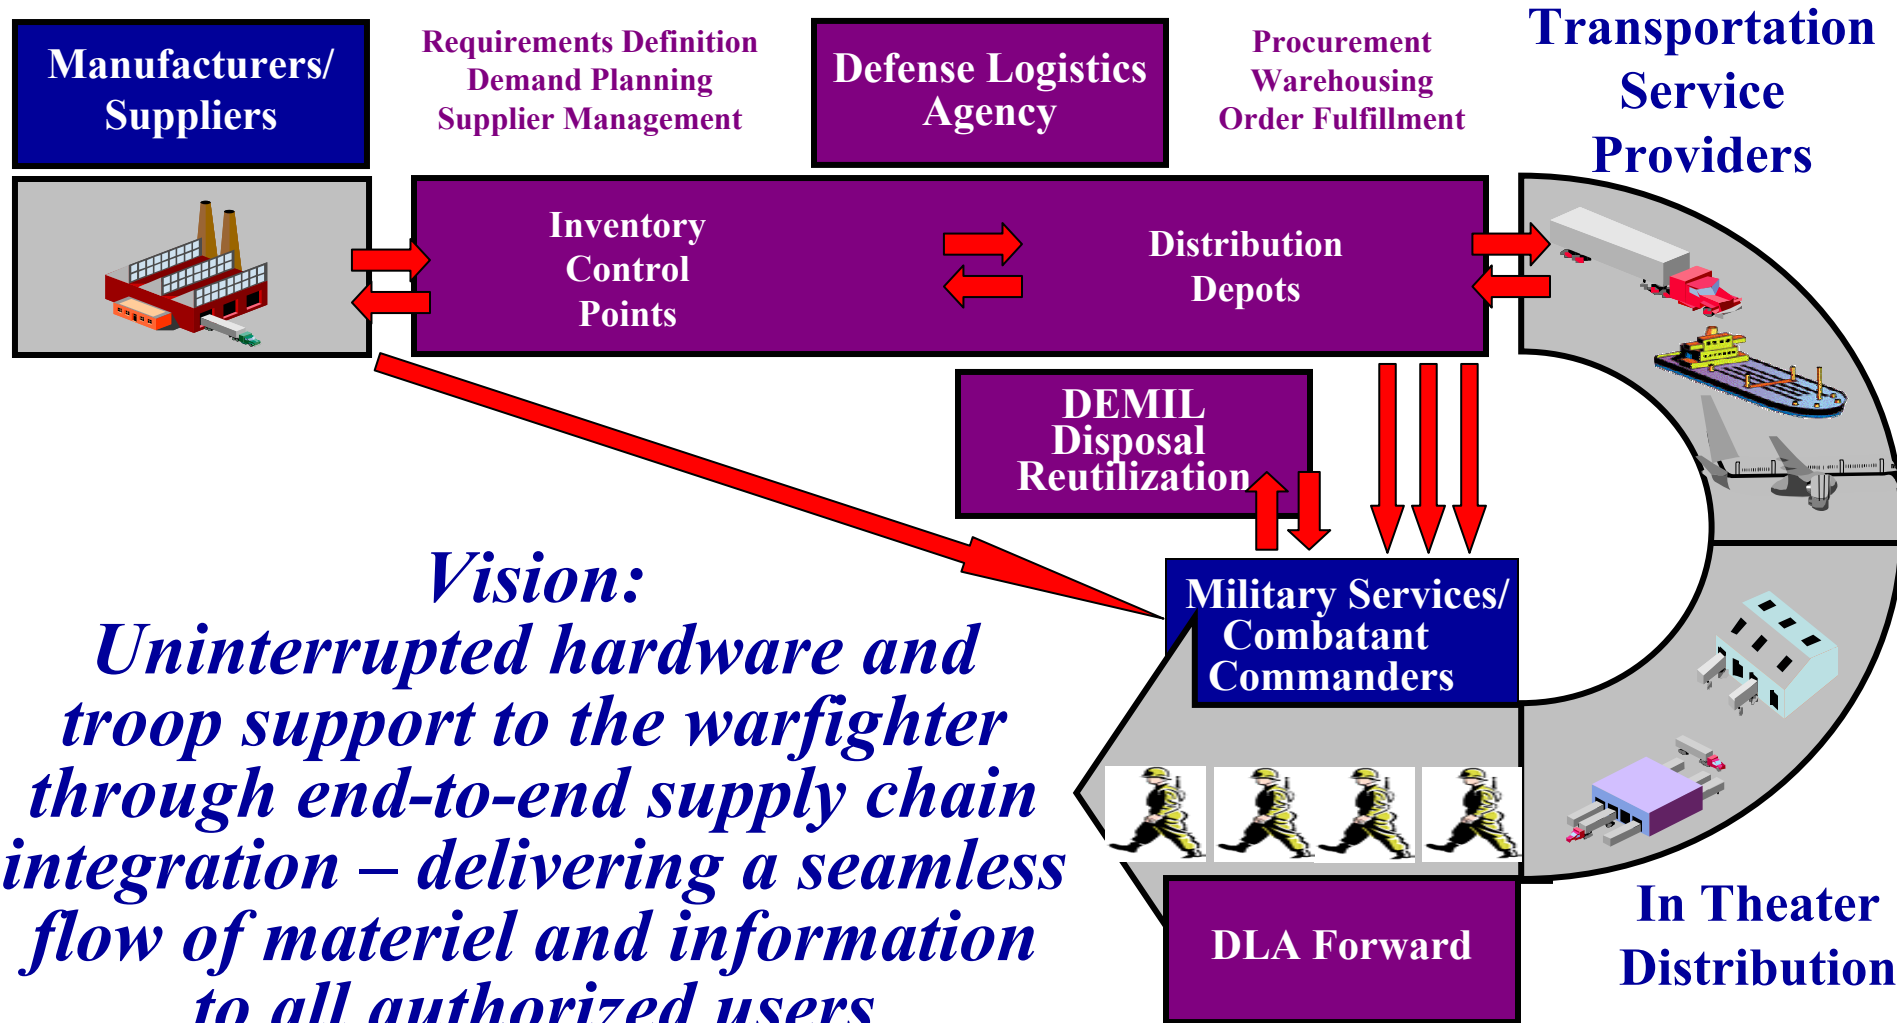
Manufacturers/ Suppliers

Requirements Definition
Demand Planning
Supplier Management

Defense Logistics Agency

Procurement
Warehousing
Order Fulfillment

Transportation Service Providers

Inventory Control Points

Distribution Depots

DEMIL
Disposal
Reutilization

Military Services/ Combatant Commanders

Vision:
Uninterrupted hardware and troop support to the warfighter through end-to-end supply chain integration – delivering a seamless flow of materiel and information to all authorized users

DLA Forward

In Theater Distribution